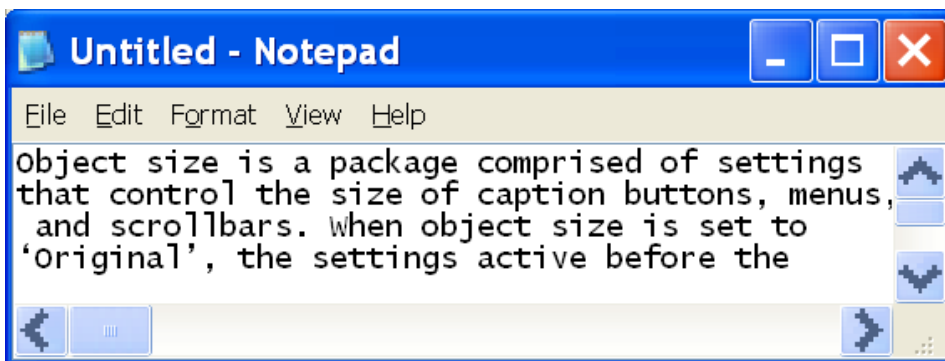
Untitled - Notepad

File Edit Format View Help

Object size is a package comprised of settings that control the size of caption buttons, menus, and scrollbars. When object size is set to ‘Original’, the settings active before the